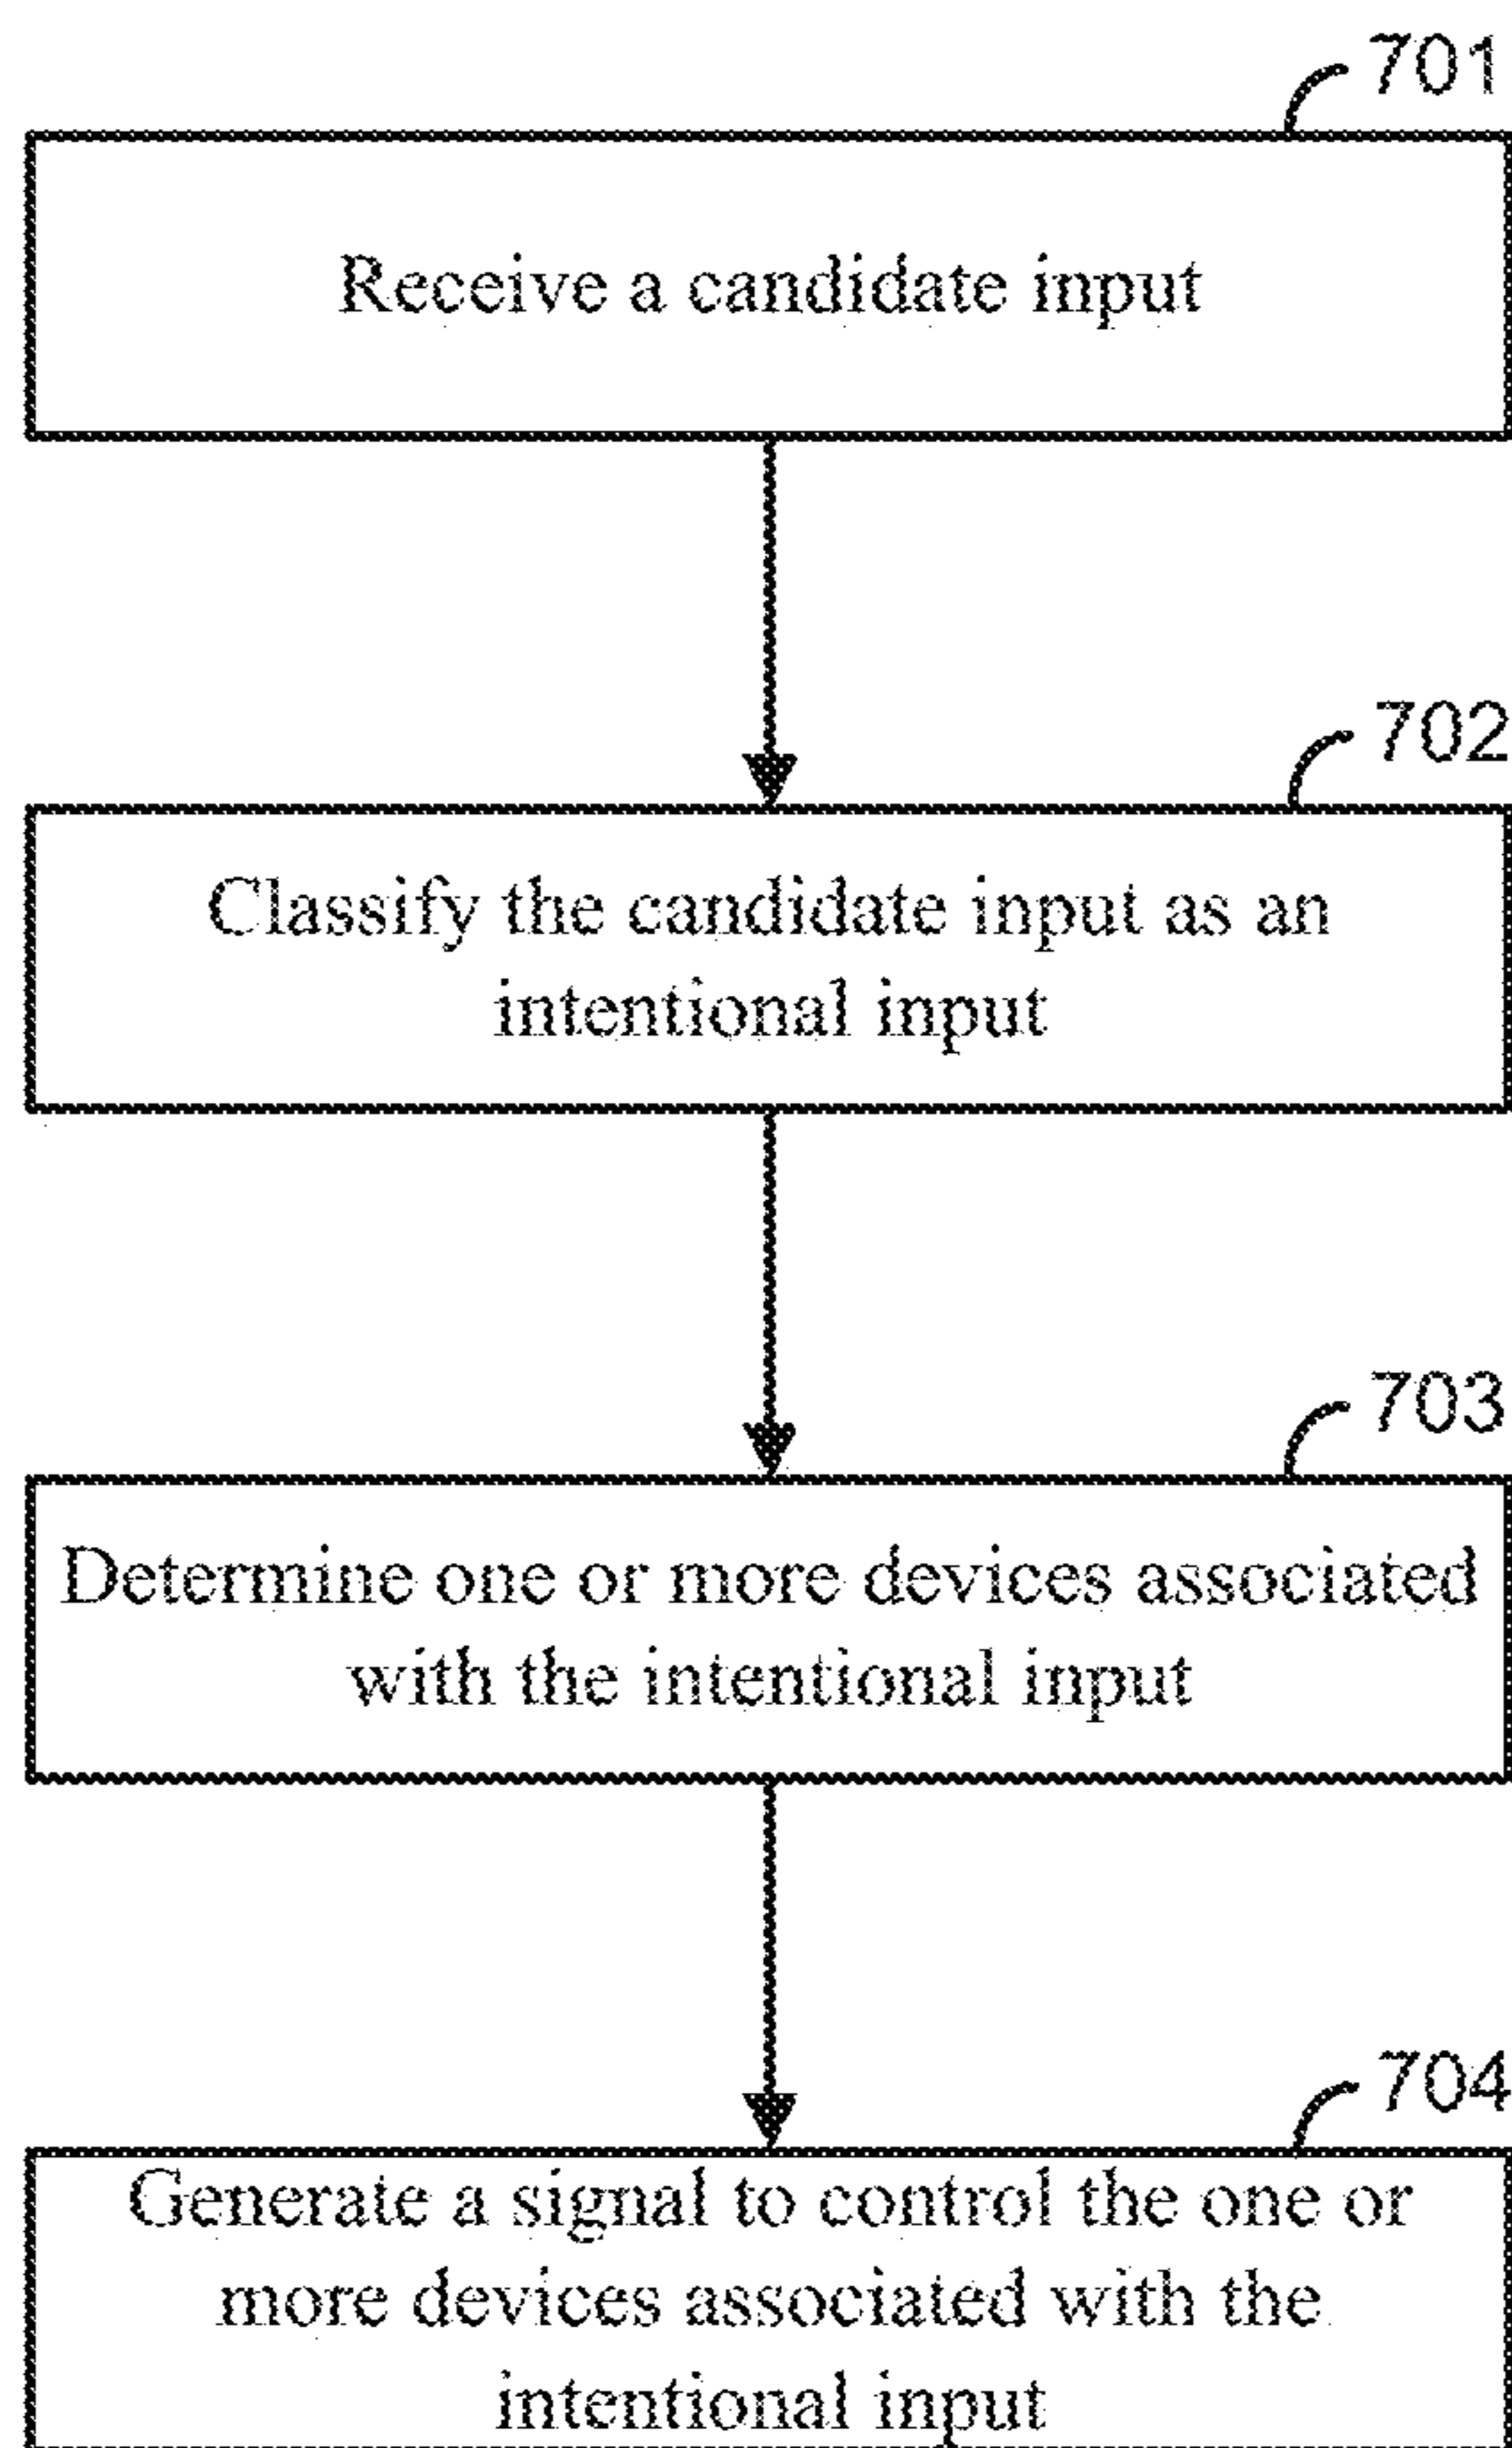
701

Receive a candidate input

702

Classify the candidate input as an intentional input

703

Determine one or more devices associated with the intentional input

704

Generate a signal to control the one or more devices associated with the intentional input